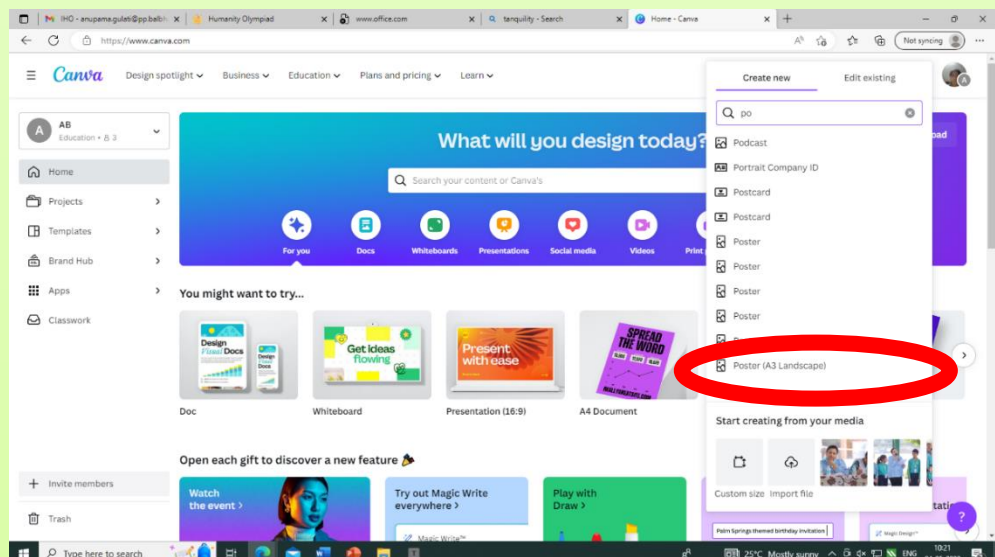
IHO - anupama.gulati@pp.balbh | Humanity Olympiad | www.office.com | tanquility - Search | Home - Canva

https://www.canva.com

Not syncing

Canva Design spotlight Business Education Plans and pricing Learn

AB
Education • 3

Home
Projects
Templates
Brand Hub
Apps
Classwork

What will you design today?

Search your content or Canva's

For you Docs Whiteboards Presentations Social media Videos Print

You might want to try...

Design Visual Docs
Doc

Get ideas flowing
Whiteboard

Present with ease
Presentation (16:9)

SPREAD THE WORD
A4 Document

Open each gift to discover a new feature

Watch the event >

Try out Magic Write everywhere >

Play with Draw >

Palm Springs themed birthday invitation

Invite members

Trash

Create new Edit existing

po

Podcast
Portrait Company ID
Postcard
Postcard
Poster
Poster
Poster
Poster
Poster (A3 Landscape)

Start creating from your media

Custom size Import file

Type here to search

25°C Mostly sunny ENG 10:21